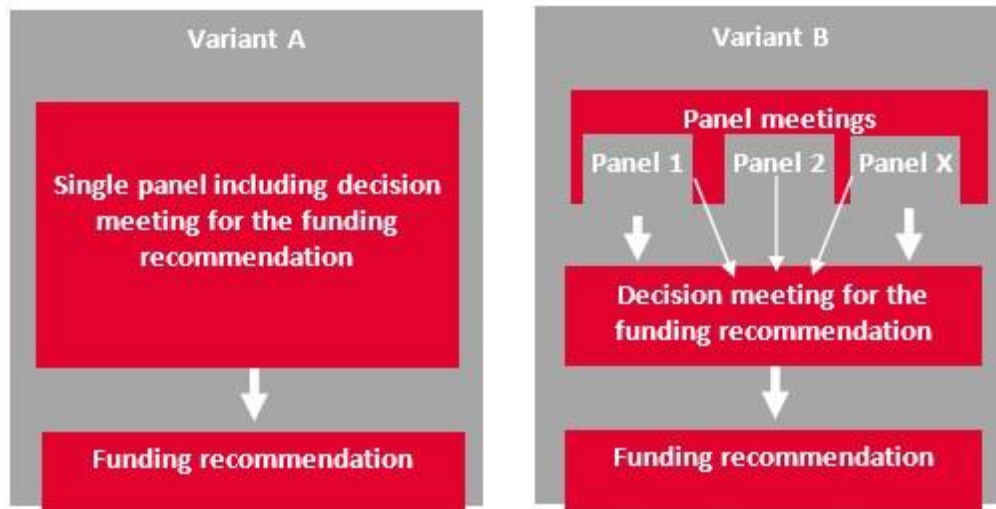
Variant A

Single panel including decision meeting for the funding recommendation

Funding recommendation

Variant B

Panel meetings

Panel 1

Panel 2

Panel X

Decision meeting for the funding recommendation

Funding recommendation